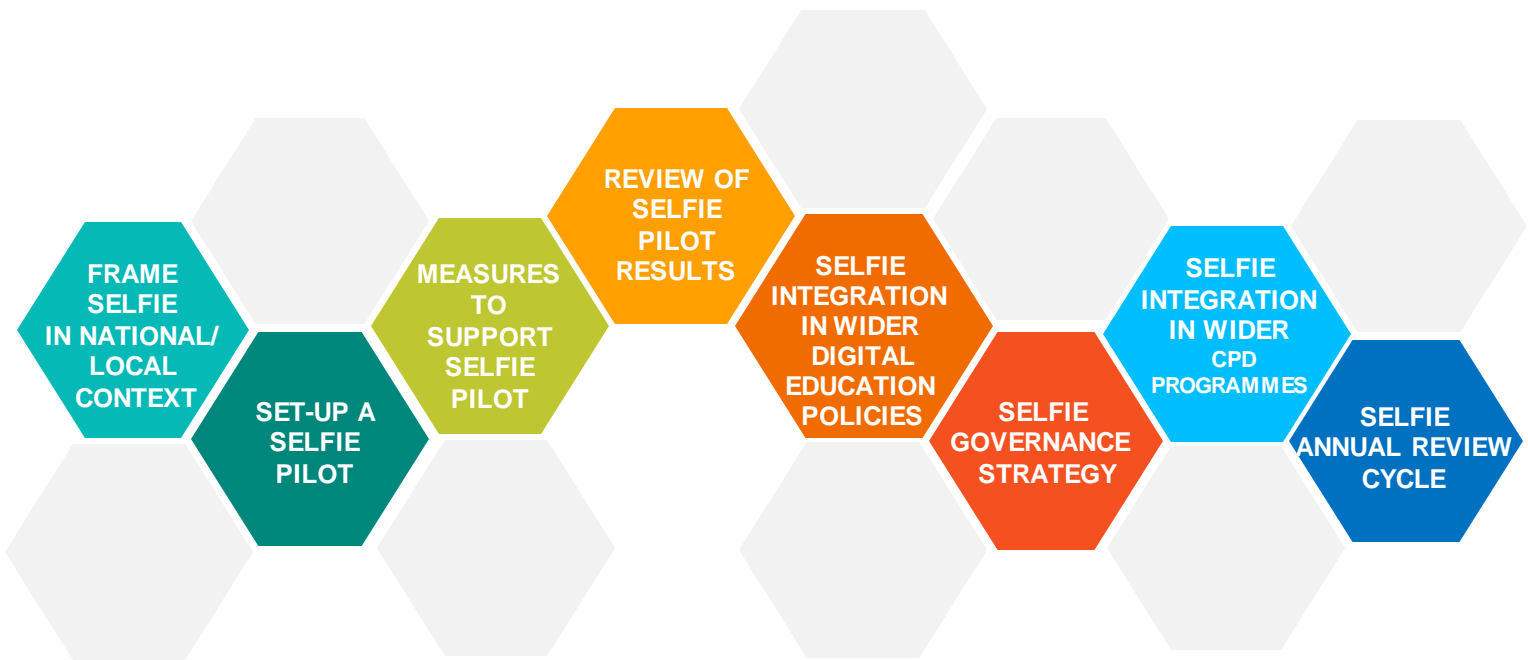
FRAME SELFIE IN NATIONAL/ LOCAL CONTEXT

SET-UP A SELFIE PILOT

MEASURES TO SUPPORT SELFIE PILOT

REVIEW OF SELFIE PILOT RESULTS

SELFIE INTEGRATION IN WIDER DIGITAL EDUCATION POLICIES

SELFIE GOVERNANCE STRATEGY

SELFIE INTEGRATION IN WIDER CPD PROGRAMMES

SELFIE ANNUAL REVIEW CYCLE